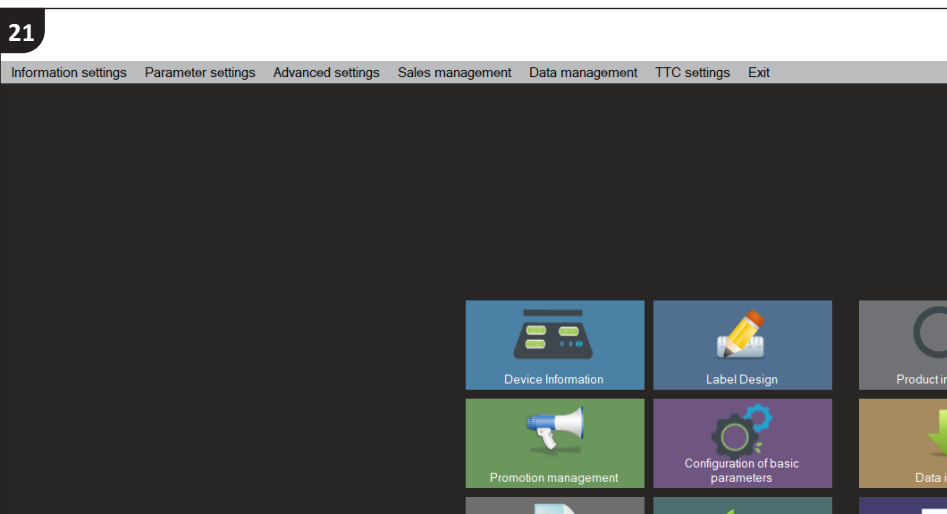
21

Information settings Parameter settings Advanced settings Sales management Data management TTC settings Exit

Device Information

Label Design

Product i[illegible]

Promotion management

Configuration of basic parameters

Data i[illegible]